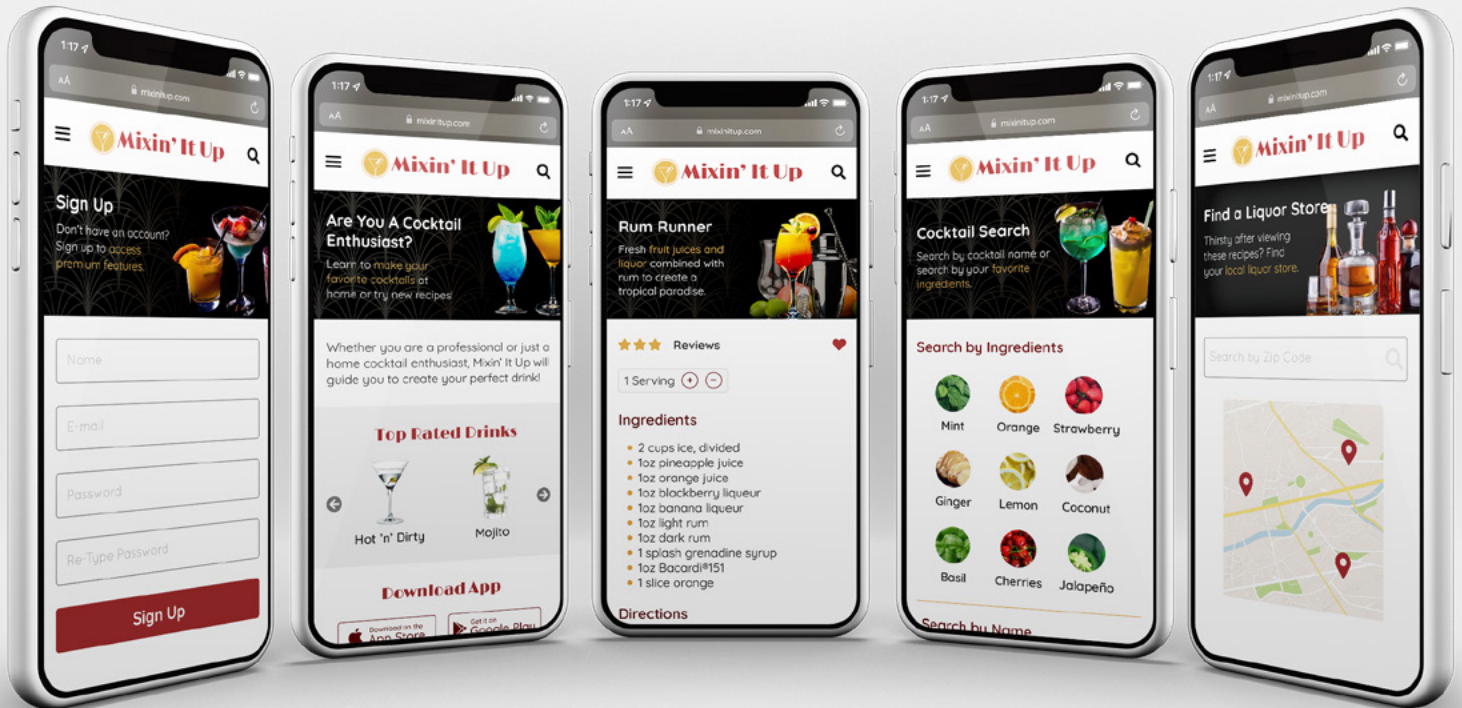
1:17
AA mixinitup.com
Mixin' It Up
Sign Up
Don't have an account? Sign up to access premium features.
Name
E-mail
Password
Re-Type Password
Sign Up

1:17
AA mixinitup.com
Mixin' It Up
Are You A Cocktail Enthusiast?
Learn to make your favorite cocktails at home or try new recipes
Whether you are a professional or just a home cocktail enthusiast, Mixin' It Up will guide you to create your perfect drink!
Top Rated Drinks
Hot 'n' Dirty
Mojito
Download App
Download on the App Store
Get it on Google Play

1:17
AA mixinitup.com
Mixin' It Up
Rum Runner
Fresh fruit juices and liquor combined with rum to create a tropical paradise.
Reviews
1 Serving + −
Ingredients
2 cups ice, divided
1oz pineapple juice
1oz orange juice
1oz blackberry liqueur
1oz banana liqueur
1oz light rum
1oz dark rum
1 splash grenadine syrup
1oz Bacardi®151
1 slice orange
Directions

1:17
AA mixinitup.com
Mixin' It Up
Cocktail Search
Search by cocktail name or search by your favorite ingredients.
Search by Ingredients
Mint
Orange
Strawberry
Ginger
Lemon
Coconut
Basil
Cherries
Jalapeño
Search by Name

1:17
AA mixinitup.com
Mixin' It Up
Find a Liquor Store
Thirsty after viewing these recipes? Find your local liquor store.
Search by Zip Code